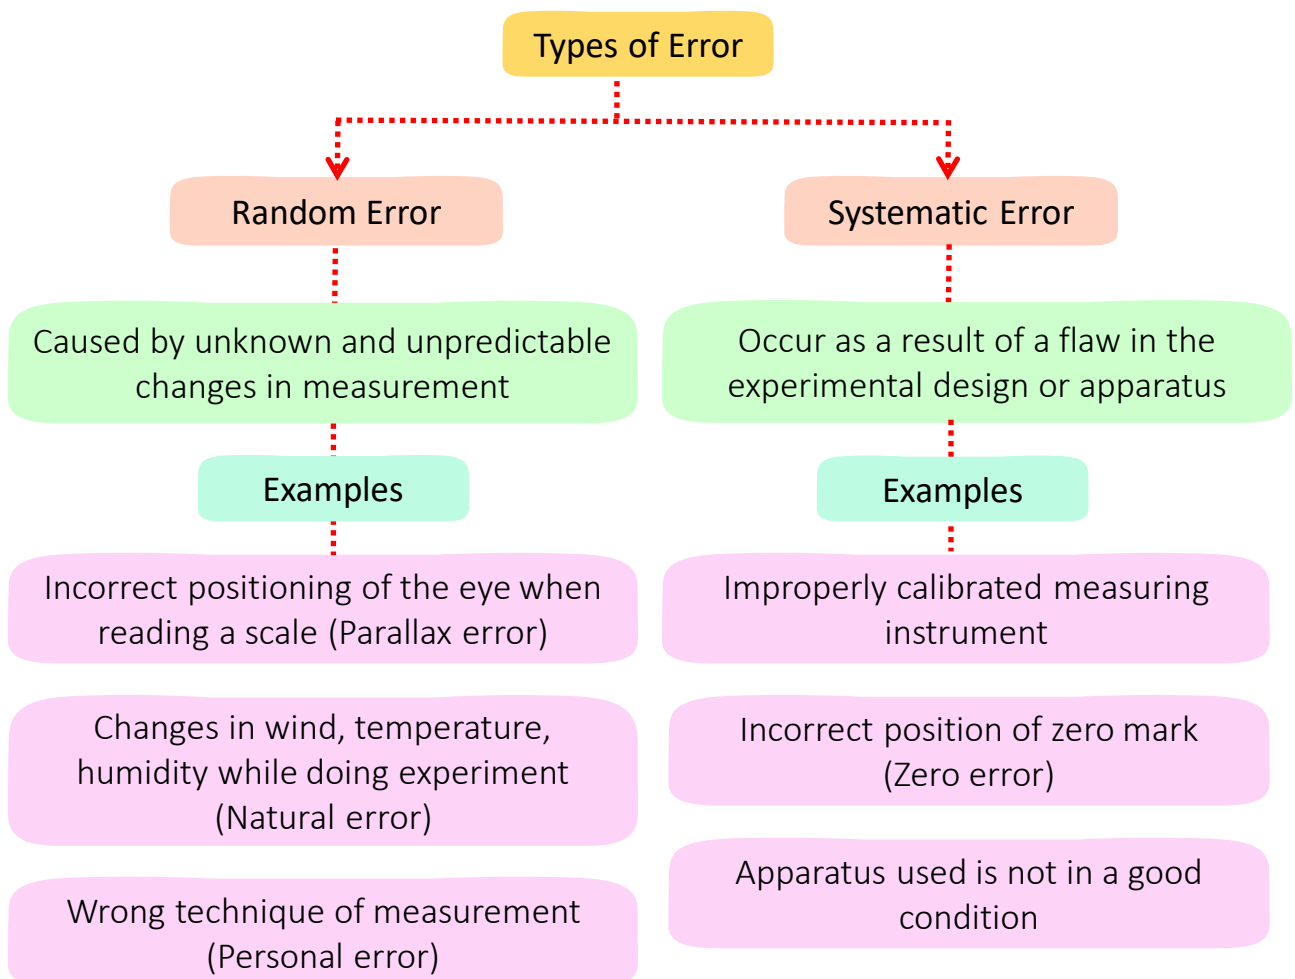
Types of Error

Random Error

Caused by unknown and unpredictable changes in measurement

Examples

Incorrect positioning of the eye when reading a scale (Parallax error)

Changes in wind, temperature, humidity while doing experiment (Natural error)

Wrong technique of measurement (Personal error)

Systematic Error

Occur as a result of a flaw in the experimental design or apparatus

Examples

Improperly calibrated measuring instrument

Incorrect position of zero mark (Zero error)

Apparatus used is not in a good condition